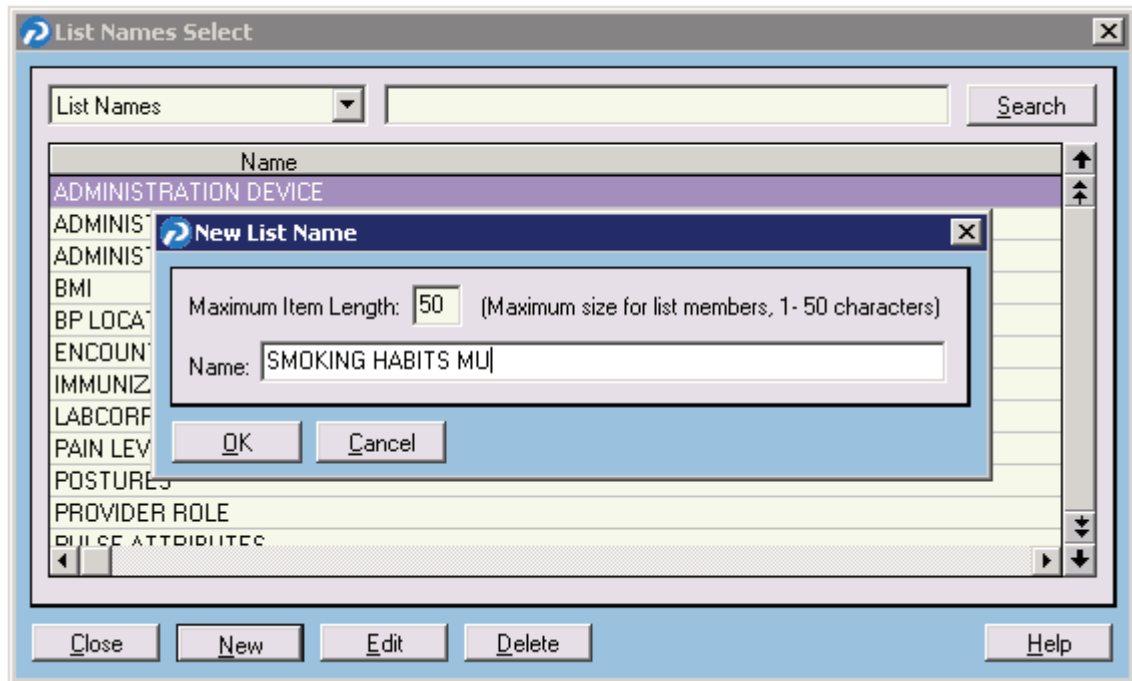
List Names Select

List Names

Search

Name

ADMINISTRATION DEVICE

ADMINIST

ADMINIST

BMI

BP LOCAT

ENCOUNT

IMMUNIZ

LABCORF

PAIN LEV

POSTURES

PROVIDER ROLE

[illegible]

New List Name

Maximum Item Length: 50 (Maximum size for list members, 1- 50 characters)

Name: SMOKING HABITS MU

OK

Cancel

Close

New

Edit

Delete

Help